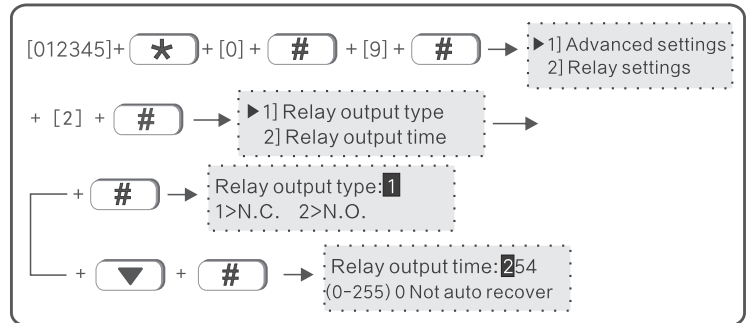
[012345]+ ★ + [0] + # + [9] + # → ▶1] Advanced settings
2] Relay settings

+ [2] + # → ▶1] Relay output type
2] Relay output time →

+ # → Relay output type: 1
1>N.C. 2>N.O.

+ ▼ + # → Relay output time: 254
(0-255) 0 Not auto recover